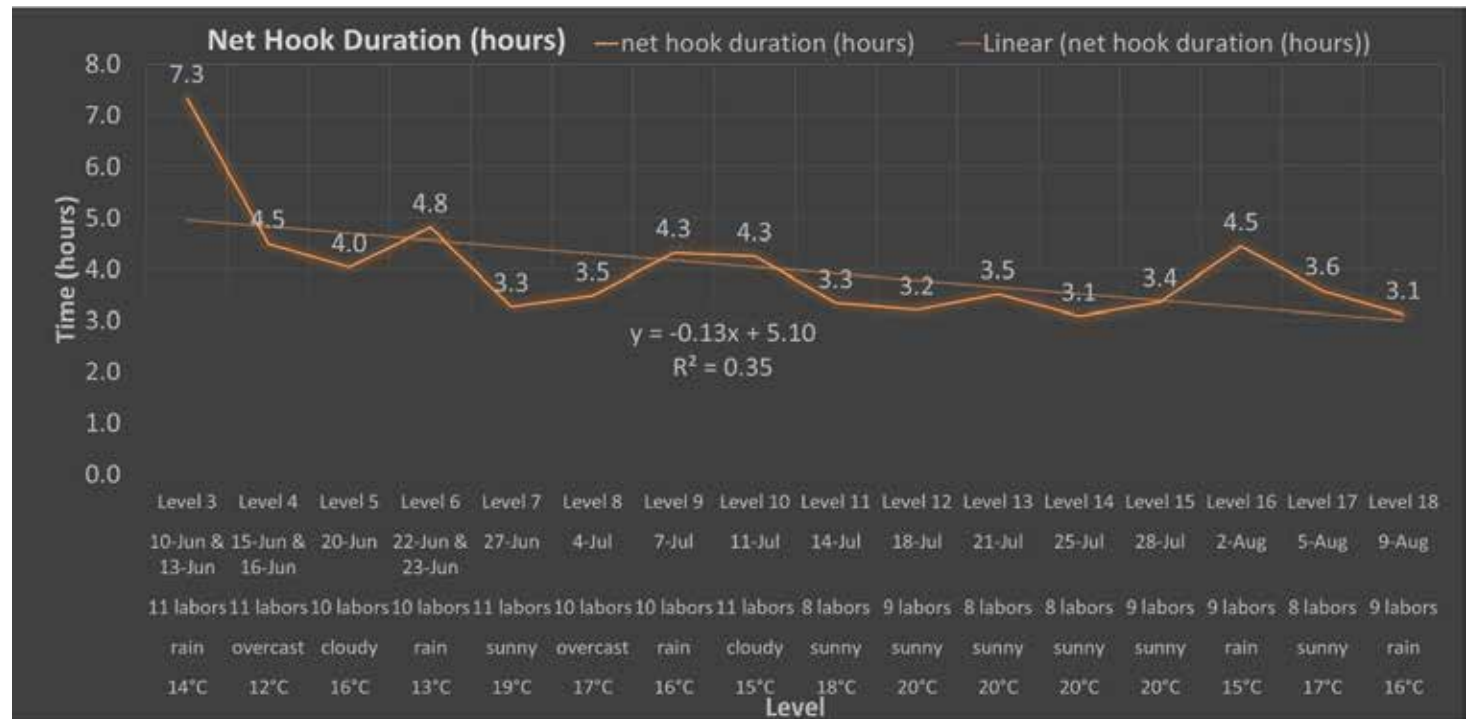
Net Hook Duration (hours) —net hook duration (hours) —Linear (net hook duration (hours))

Time (hours)

8.0
7.0
6.0
5.0
4.0
3.0
2.0
1.0
0.0

7.3
4.5
4.0
4.8
3.3
3.5
4.3
4.3
3.3
3.2
3.5
3.1
3.4
4.5
3.6
3.1

$y = -0.13x + 5.10$
$R^2 = 0.35$

| Level 3 | Level 4 | Level 5 | Level 6 | Level 7 | Level 8 | Level 9 | Level 10 | Level 11 | Level 12 | Level 13 | Level 14 | Level 15 | Level 16 | Level 17 | Level 18 |
|---|---|---|---|---|---|---|---|---|---|---|---|---|---|---|---|
| 10-Jun & 13-Jun | 15-Jun & 16-Jun | 20-Jun | 22-Jun & 23-Jun | 27-Jun | 4-Jul | 7-Jul | 11-Jul | 14-Jul | 18-Jul | 21-Jul | 25-Jul | 28-Jul | 2-Aug | 5-Aug | 9-Aug |
| 11 labors | 11 labors | 10 labors | 10 labors | 11 labors | 10 labors | 10 labors | 11 labors | 8 labors | 9 labors | 8 labors | 8 labors | 9 labors | 9 labors | 8 labors | 9 labors |
| rain | overcast | cloudy | rain | sunny | overcast | rain | cloudy | sunny | sunny | sunny | sunny | sunny | rain | sunny | rain |
| 14°C | 12°C | 16°C | 13°C | 19°C | 17°C | 16°C | 15°C | 18°C | 20°C | 20°C | 20°C | 20°C | 15°C | 17°C | 16°C |

Level